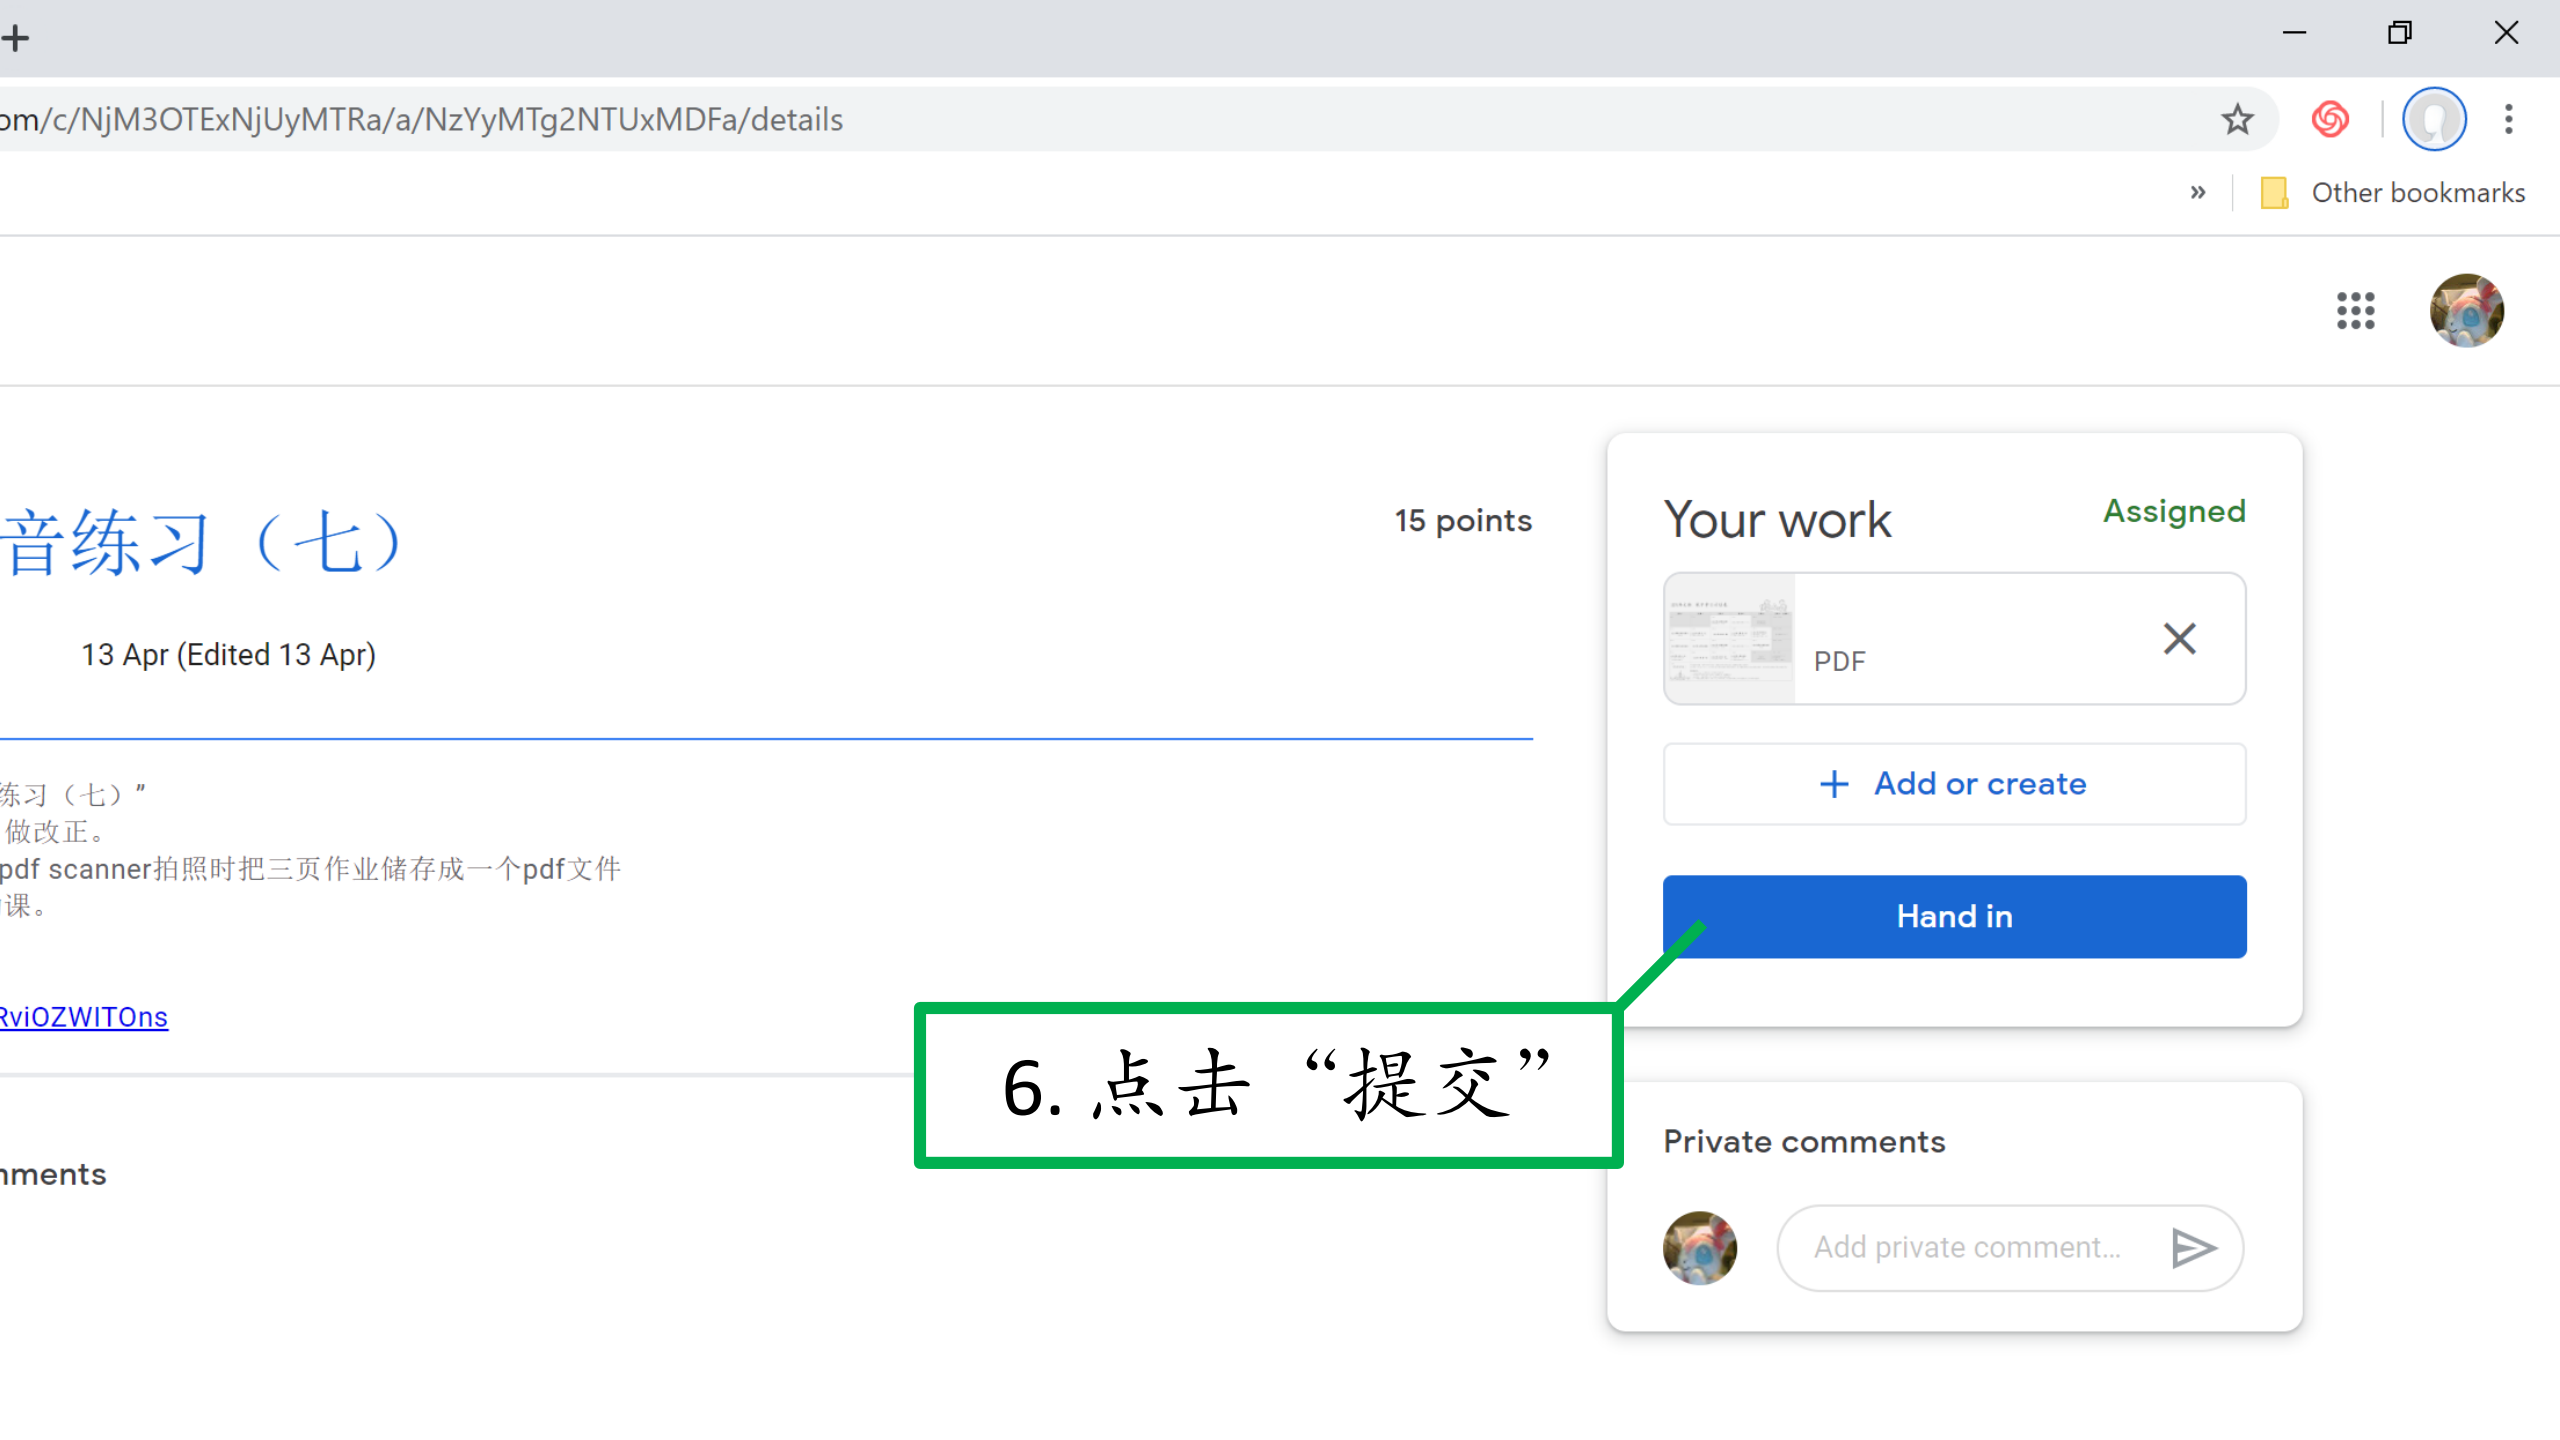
om/c/NjM3OTExNjUyMTRa/a/NzYyMTg2NTUxMDFa/details

Other bookmarks

音练习（七）

15 points

13 Apr (Edited 13 Apr)

练习（七）”
做改正。
pdf scanner拍照时把三页作业储存成一个pdf文件
课。

RviOZWITOns

nments

Your work

Assigned

PDF

Add or create

Hand in

6. 点击“提交”

Private comments

Add private comment...